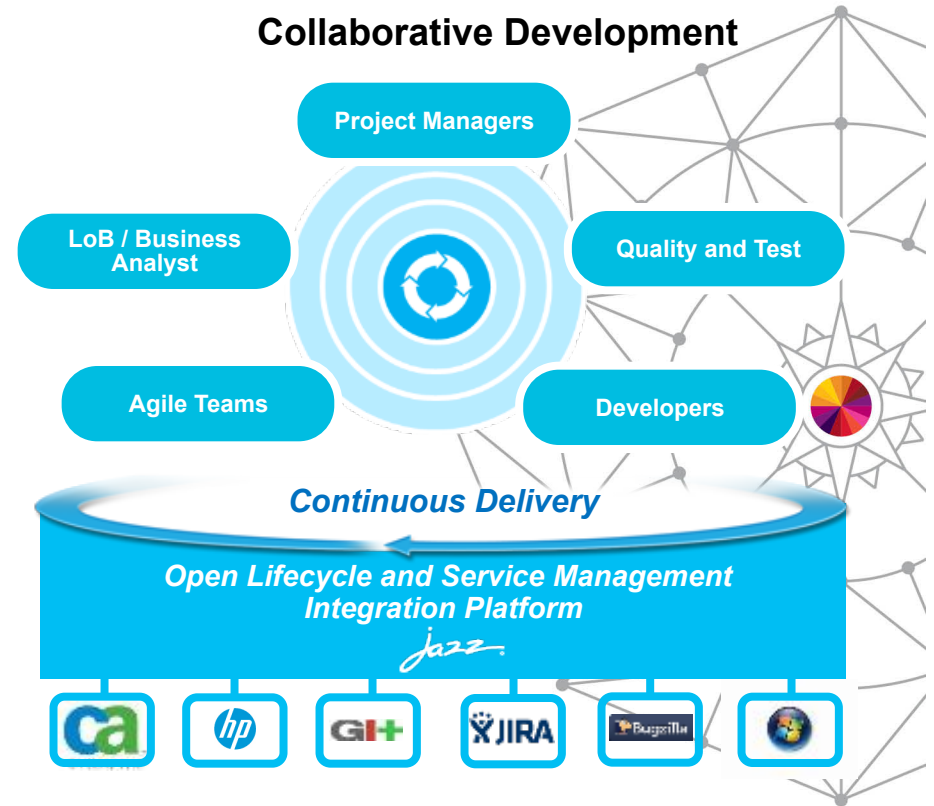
Collaborative Development

Project Managers

LoB / Business Analyst

Quality and Test

Agile Teams

Developers

Continuous Delivery

Open Lifecycle and Service Management Integration Platform

jazz

ca

hp

GIT

JIRA

Bugzilla